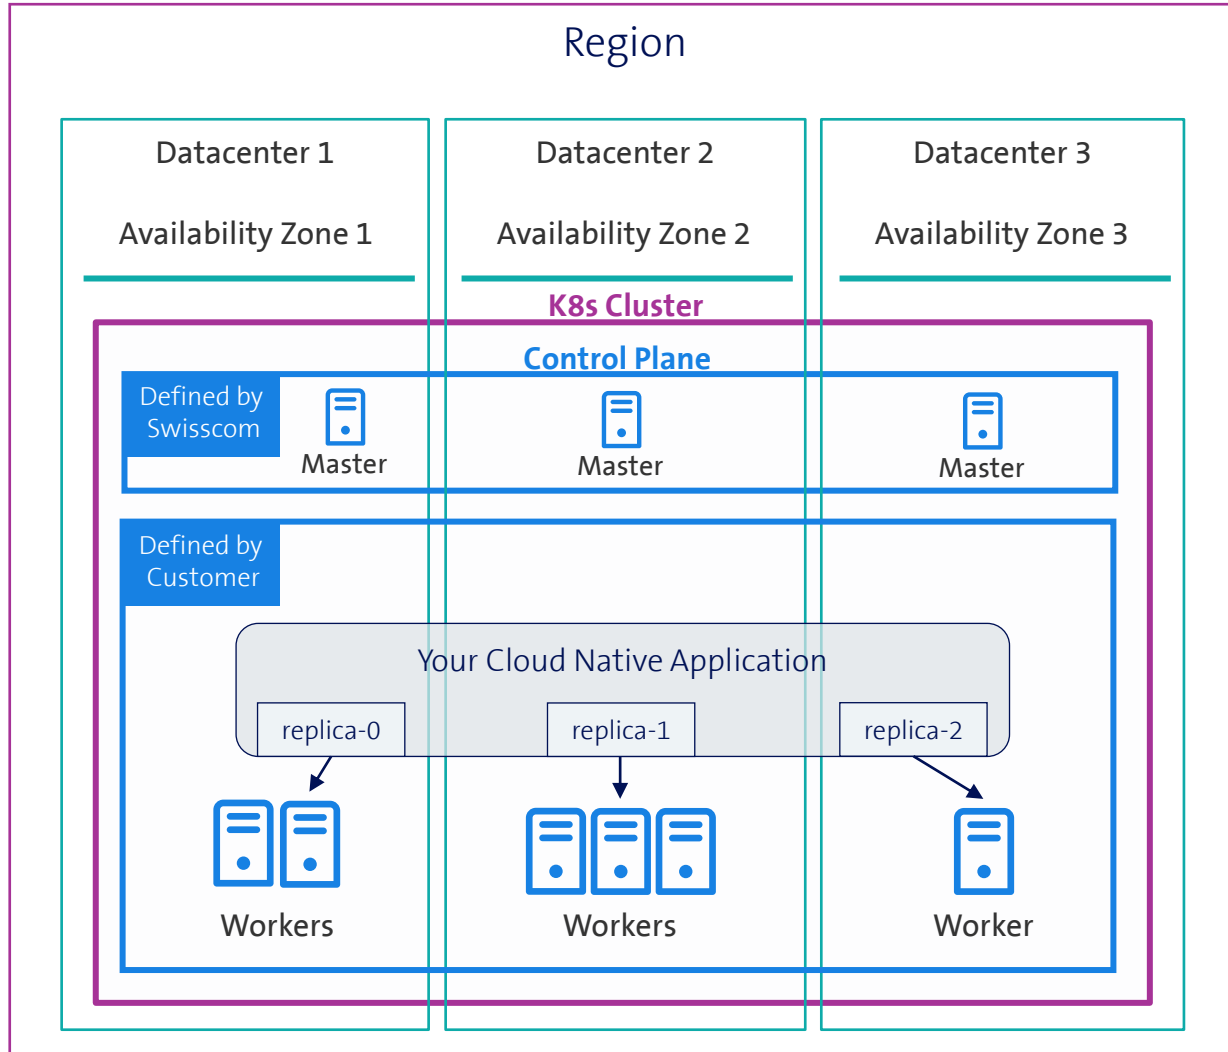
Region

Datacenter 1

Availability Zone 1

Datacenter 2

Availability Zone 2

Datacenter 3

Availability Zone 3

K8s Cluster

Control Plane

Defined by Swisscom

Master

Master

Master

Defined by Customer

Your Cloud Native Application

replica-0

replica-1

replica-2

Workers

Workers

Worker